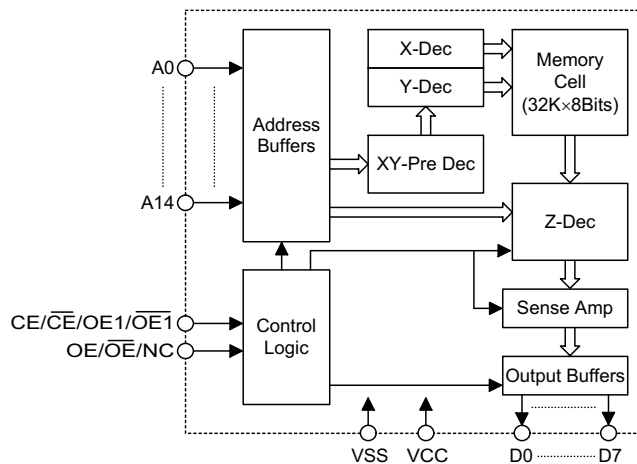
A0

A14

Address Buffers

X-Dec

Y-Dec

XY-Pre Dec

Memory Cell (32K×8Bits)

Z-Dec

Sense Amp

Output Buffers

CE/$\overline{CE}$/OE1/$\overline{OE1}$

OE/$\overline{OE}$/NC

Control Logic

VSS

VCC

D0

D7